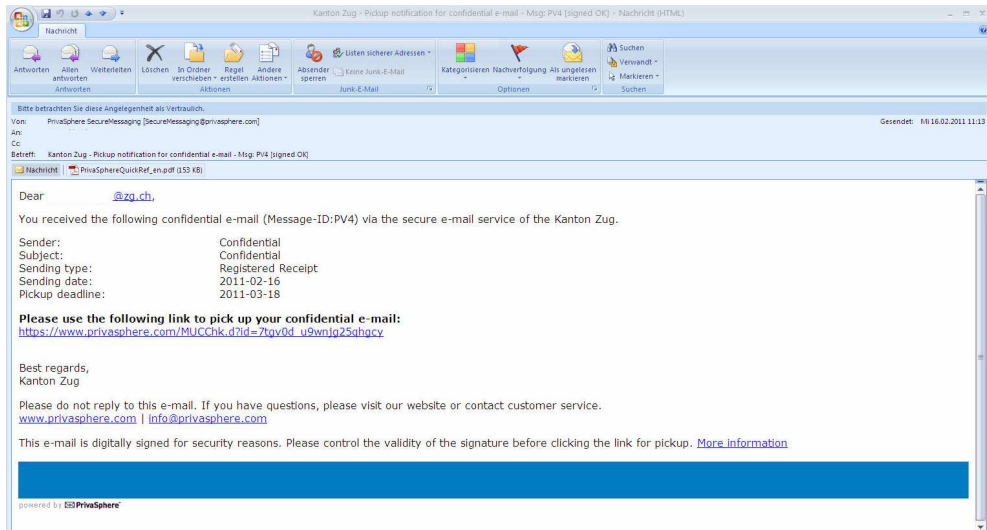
Kanton Zug - Pickup notification for confidential e-mail - Msg: PV4 [signed OK] - Nachricht (HTML)

Nachricht

Antworten | Allen antworten | Weiterleiten
Antworten

Löschen | In Ordner verschieben | Regel erstellen | Andere Aktionen
Aktionen

Absender sperren | Listen sicherer Adressen | Keine Junk-E-Mail
Junk-E-Mail

Kategorisieren | Nachverfolgung | Als ungelesen markieren
Optionen

Suchen | Verwandt | Markieren
Suchen

Bitte betrachten Sie diese Angelegenheit als Vertraulich.

Von: PrivaSphere SecureMessaging [SecureMessaging@privasphere.com]
An:
Cc:
Betreff: Kanton Zug - Pickup notification for confidential e-mail - Msg: PV4 [signed OK]

Gesendet: Mi 16.02.2011 11:13

Nachricht | PrivaSphereQuickRef_en.pdf (153 KB)

Dear @zg.ch,

You received the following confidential e-mail (Message-ID:PV4) via the secure e-mail service of the Kanton Zug.

Sender: Confidential
Subject: Confidential
Sending type: Registered Receipt
Sending date: 2011-02-16
Pickup deadline: 2011-03-18

**Please use the following link to pick up your confidential e-mail:**
https://www.privasphere.com/MUCChk.d?id=7tgv0d_u9wnjg25ghgcy

Best regards,
Kanton Zug

Please do not reply to this e-mail. If you have questions, please visit our website or contact customer service.
www.privasphere.com | info@privasphere.com

This e-mail is digitally signed for security reasons. Please control the validity of the signature before clicking the link for pickup. More information

powered by PrivaSphere